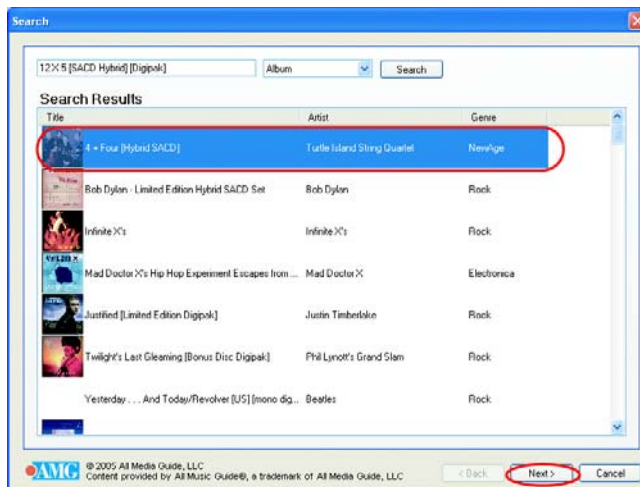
Search

12 X 5 [SACD Hybrid] [Digipak]

Album

Search

Search Results

| Title | Artist | Genre |
|---|---|---|
| 4 + Four [Hybrid SACD] | Turtle Island String Quartet | NewAge |
| Bob Dylan - Limited Edition Hybrid SACD Set | Bob Dylan | Rock |
| Infinite X's | Infinite X's | Rock |
| Mad Doctor X's Hip Hop Experiment Escapes from ... | Mad Doctor X | Electronica |
| Justified [Limited Edition Digipak] | Justin Timberlake | Rock |
| Twilight's Last Gleaming [Bonus Disc Digipak] | Phil Lynott's Grand Slam | Rock |
| Yesterday . . . And Today/Revolver [US] [mono dig... | Beatles | Rock |

AMG

© 2005 All Media Guide, LLC
Content provided by All Music Guide®, a trademark of All Media Guide, LLC

< Back

Next >

Cancel